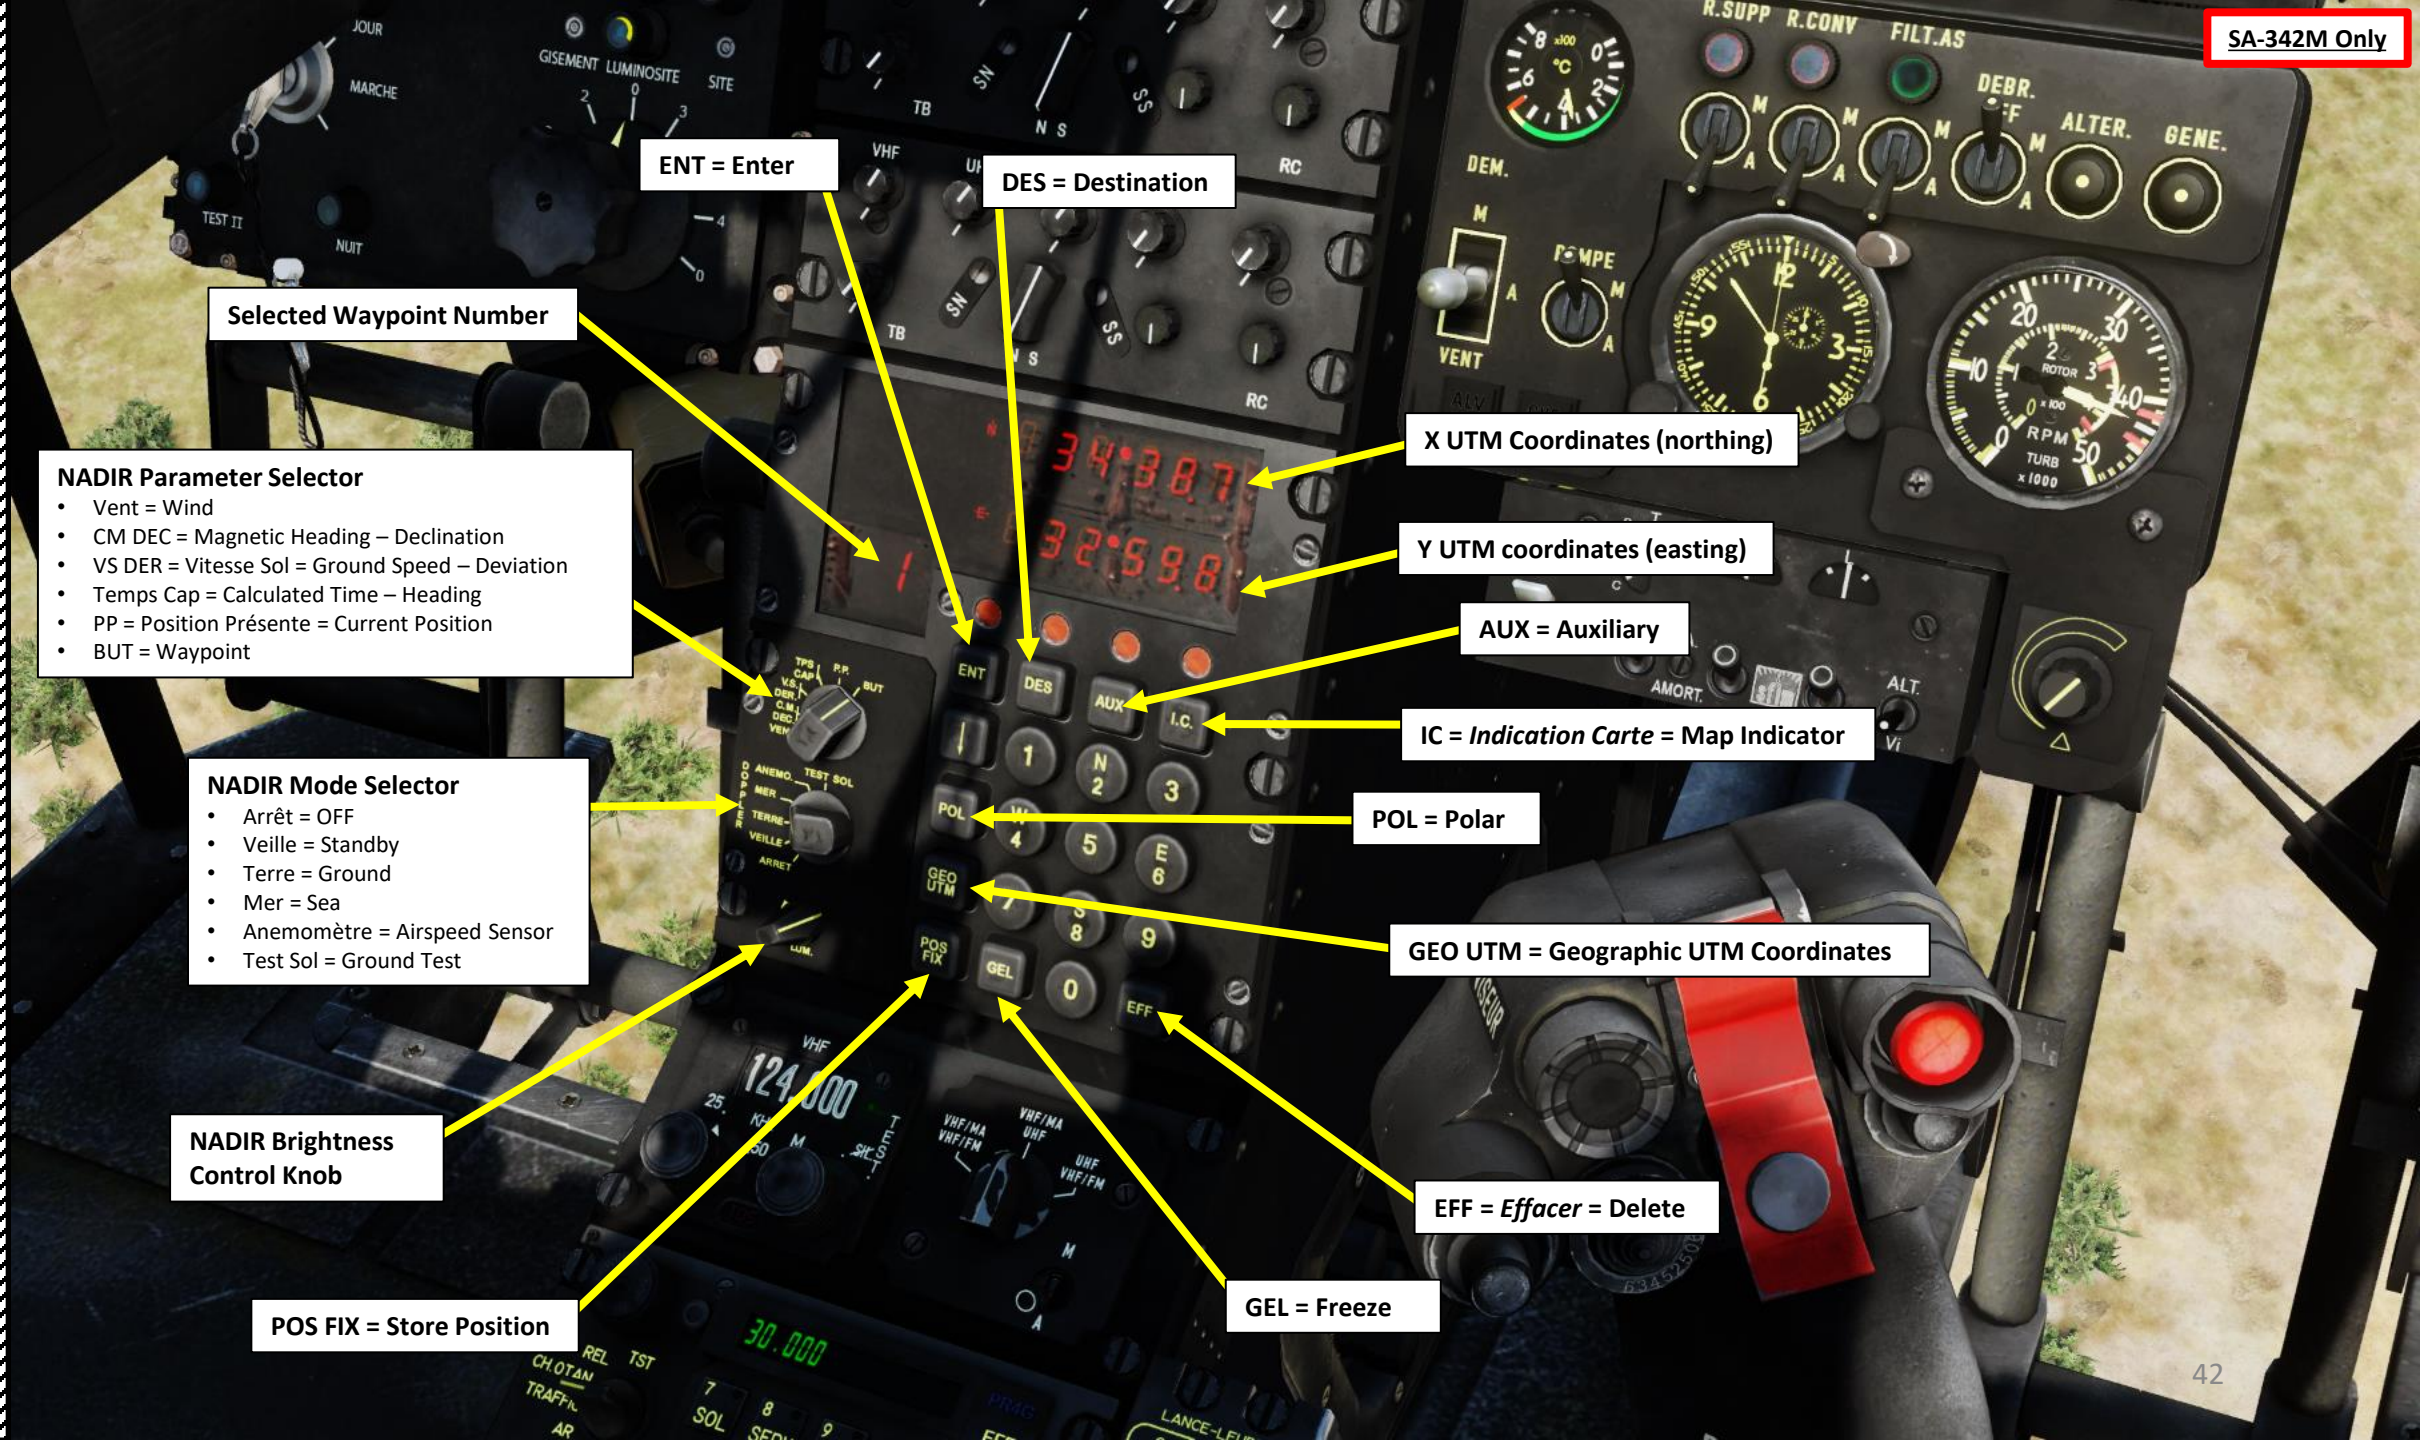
SA-342M Only

ENT = Enter

DES = Destination

Selected Waypoint Number

X UTM Coordinates (northing)

NADIR Parameter Selector
- Vent = Wind
- CM DEC = Magnetic Heading – Declination
- VS DER = Vitesse Sol = Ground Speed – Deviation
- Temps Cap = Calculated Time – Heading
- PP = Position Présente = Current Position
- BUT = Waypoint

Y UTM coordinates (easting)

AUX = Auxiliary

IC = *Indication Carte* = Map Indicator

NADIR Mode Selector
- Arrêt = OFF
- Veille = Standby
- Terre = Ground
- Mer = Sea
- Anemomètre = Airspeed Sensor
- Test Sol = Ground Test

POL = Polar

GEO UTM = Geographic UTM Coordinates

NADIR Brightness Control Knob

EFF = *Effacer* = Delete

GEL = Freeze

POS FIX = Store Position

JOUR MARCHE GISEMENT LUMINOSITE SITE TEST II NUIT VHF TB SN SS RC DEM. VENT POMPE R.SUPP R.CONV FILT.AS DEBR. ALTER. GENE. ROTOR RPM TURB x 1000 AMORT. ALT.

34 387
32 598
1

ENT DES AUX I.C. POL GEO UTM POS FIX GEL EFF 1 N 2 3 W 4 5 E 6 7 S 8 9 0

124.000
30.000

42